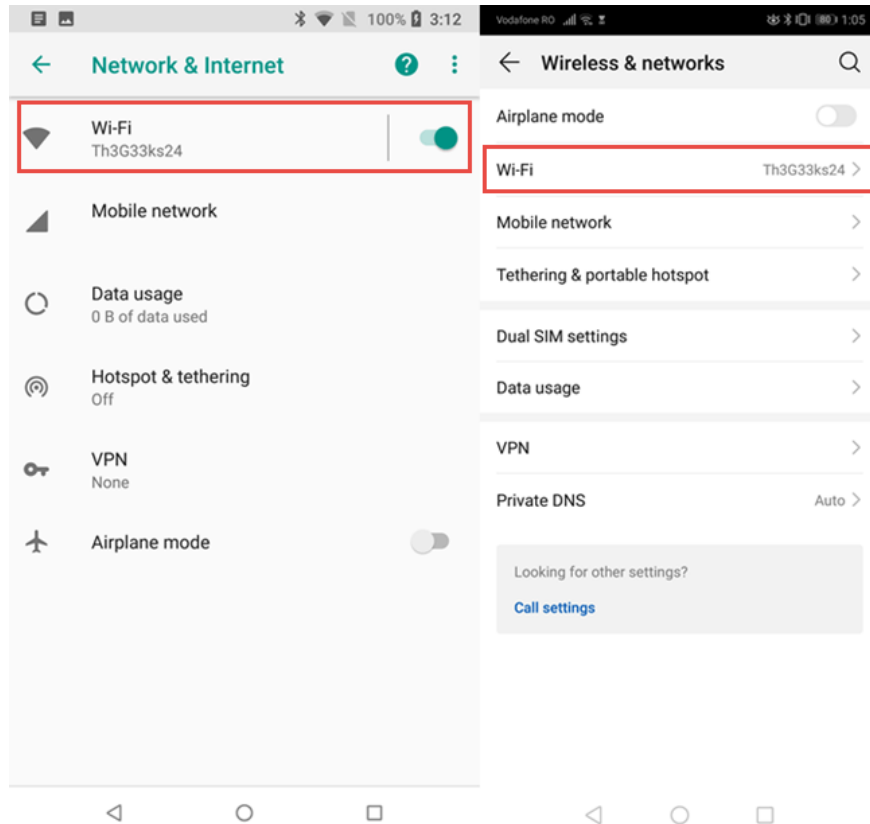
100% 3:12

Network & Internet

Wi-Fi
Th3G33ks24

Mobile network

Data usage
0 B of data used

Hotspot & tethering
Off

VPN
None

Airplane mode

Vodafone RO 1:05

Wireless & networks

Airplane mode

Wi-Fi Th3G33ks24

Mobile network

Tethering & portable hotspot

Dual SIM settings

Data usage

VPN

Private DNS Auto

Looking for other settings?
Call settings